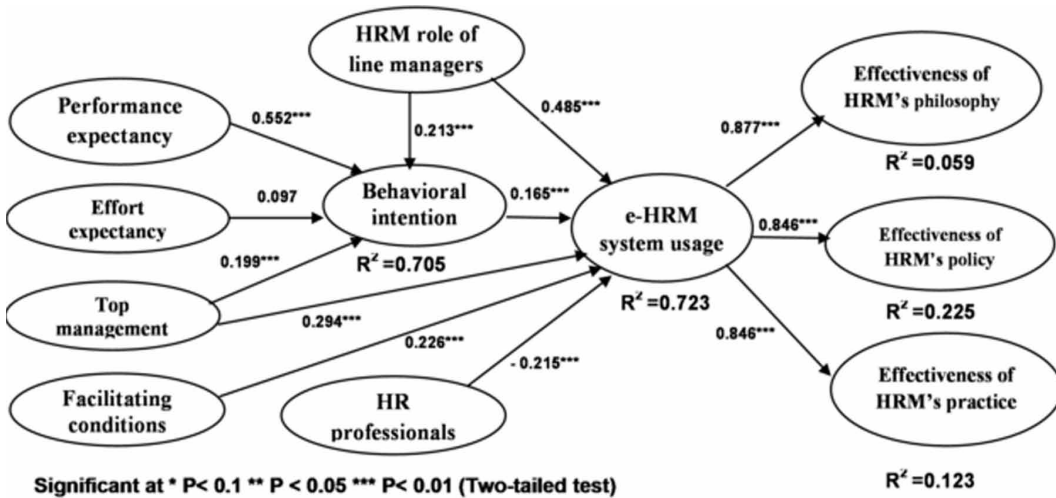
HRM role of line managers

Performance expectancy

0.552***

0.213***

0.485***

Effectiveness of HRM's philosophy

0.877***

$R^2$ =0.059

Effort expectancy

0.097

Behavioral intention

0.165***

e-HRM system usage

0.846***

Effectiveness of HRM's policy

0.199***

$R^2$ =0.705

Top management

0.294***

$R^2$ =0.723

$R^2$ =0.225

0.226***

0.846***

- 0.215***

Facilitating conditions

HR professionals

Effectiveness of HRM's practice

Significant at * P< 0.1 ** P < 0.05 *** P< 0.01 (Two-tailed test)

$R^2$ =0.123